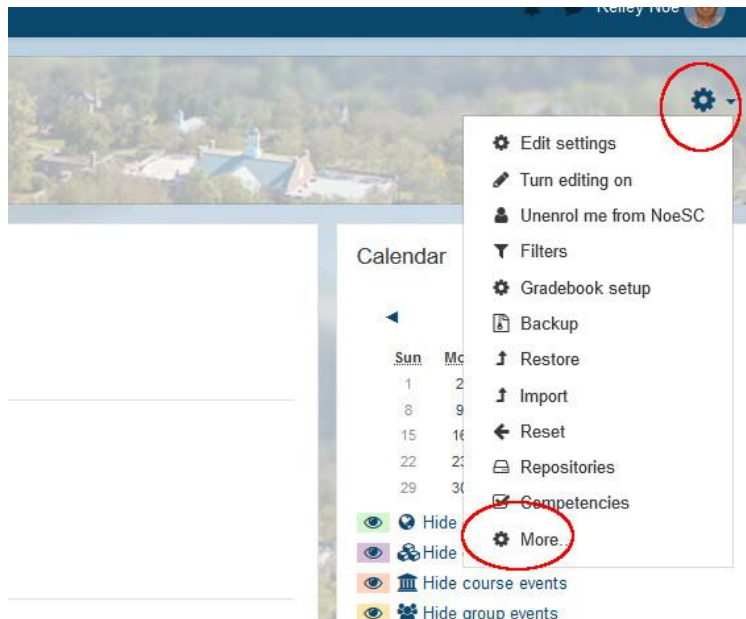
Kelley Noe

Edit settings
Turn editing on
Unenrol me from NoeSC
Filters
Gradebook setup
Backup
Restore
Import
Reset
Repositories
Competencies
More...

Calendar

| Sun | Mo |
|---|---|
| 1 | 2 |
| 8 | 9 |
| 15 | 16 |
| 22 | 23 |
| 29 | 30 |

Hide
Hide
Hide course events
Hide group events